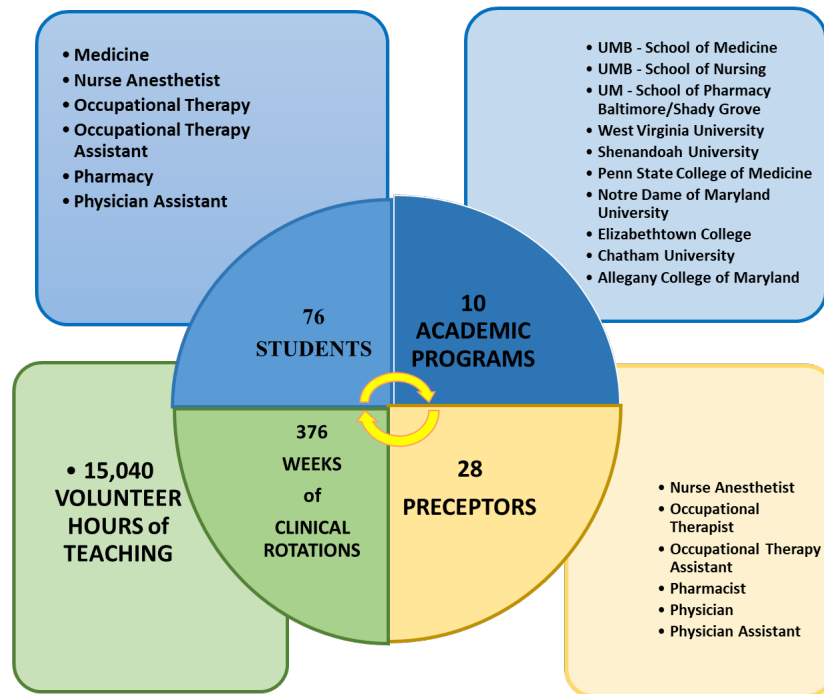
- Medicine
- Nurse Anesthetist
- Occupational Therapy
- Occupational Therapy Assistant
- Pharmacy
- Physician Assistant

- UMB - School of Medicine
- UMB - School of Nursing
- UM - School of Pharmacy Baltimore/Shady Grove
- West Virginia University
- Shenandoah University
- Penn State College of Medicine
- Notre Dame of Maryland University
- Elizabethtown College
- Chatham University
- Allegany College of Maryland

76 STUDENTS

10 ACADEMIC PROGRAMS

376 WEEKS of CLINICAL ROTATIONS

28 PRECEPTORS

- 15,040 VOLUNTEER HOURS of TEACHING

- Nurse Anesthetist
- Occupational Therapist
- Occupational Therapy Assistant
- Pharmacist
- Physician
- Physician Assistant